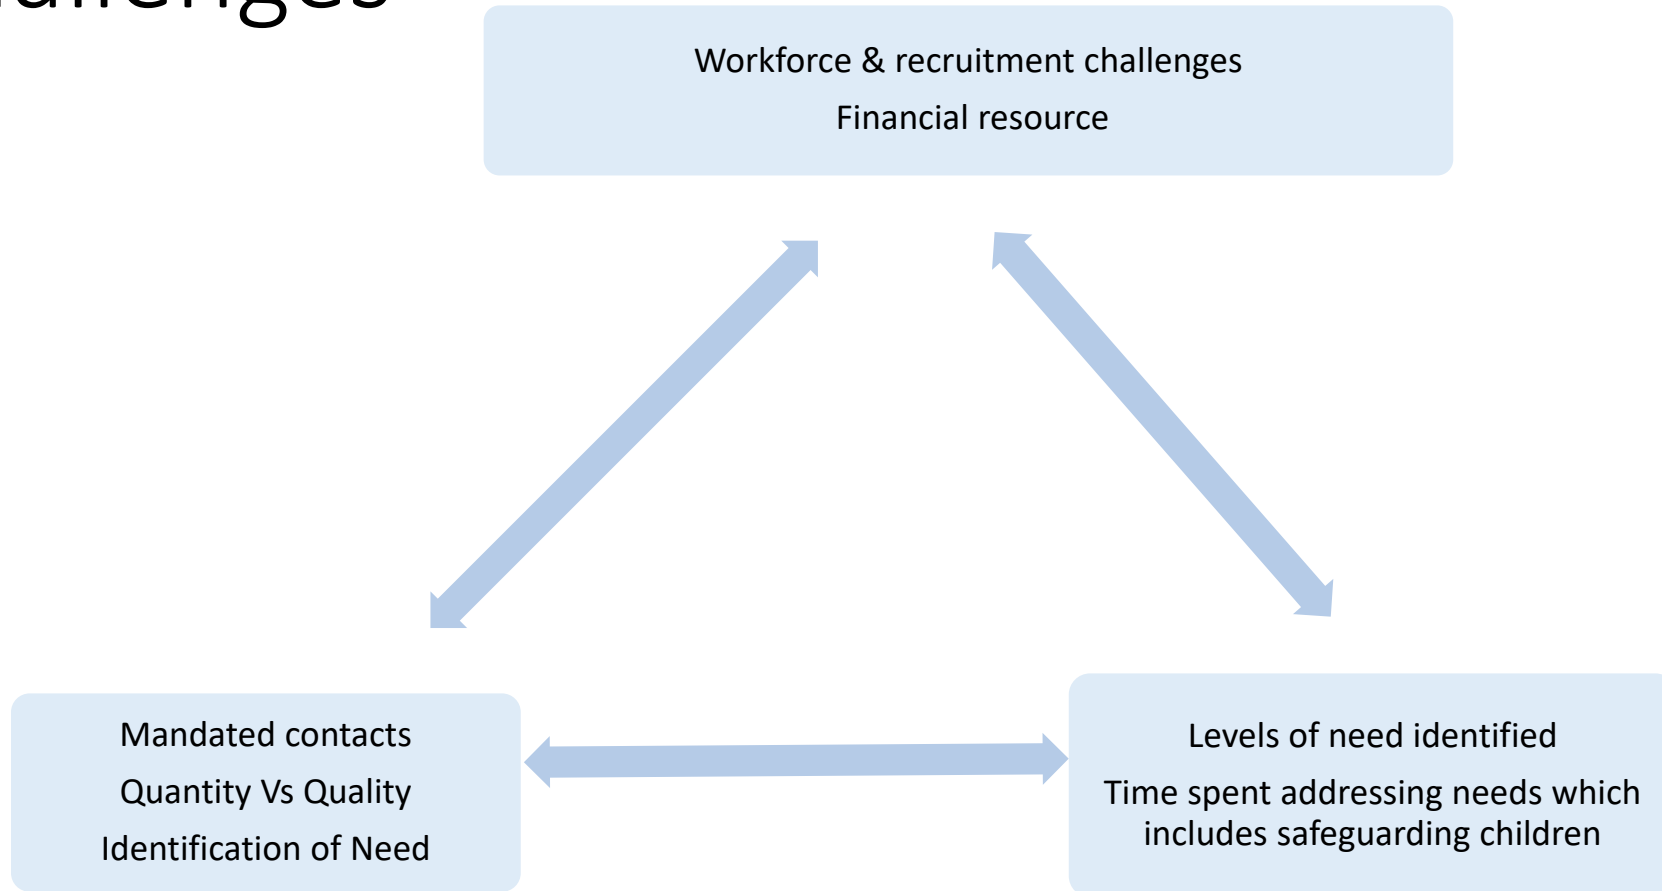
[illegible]allenges

Workforce & recruitment challenges

Financial resource

Mandated contacts

Quantity Vs Quality

Identification of Need

Levels of need identified

Time spent addressing needs which includes safeguarding children